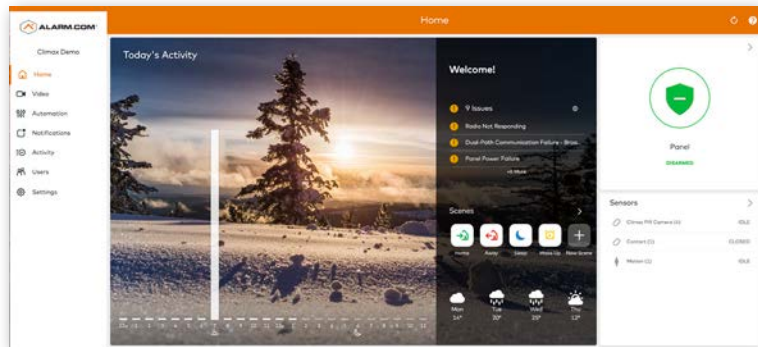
ALARM.COM

Home

Climax Demo

Home

Video

Automation

Notifications

Activity

Users

Settings

Today's Activity

Welcome!

9 Issues

Radio Not Responding

Dual-Path Communication Failure - Broa...

Panel Power Failure

+6 More

Scenes

Home

Away

Sleep

Wake Up

New Scene

Mon 14°

Tue 20°

Wed 20°

Thu 13°

Panel

DISARMED

Sensors

Climax PIR Camera (1) IDLE

Contact (1) CLOSED

Motion (1) IDLE